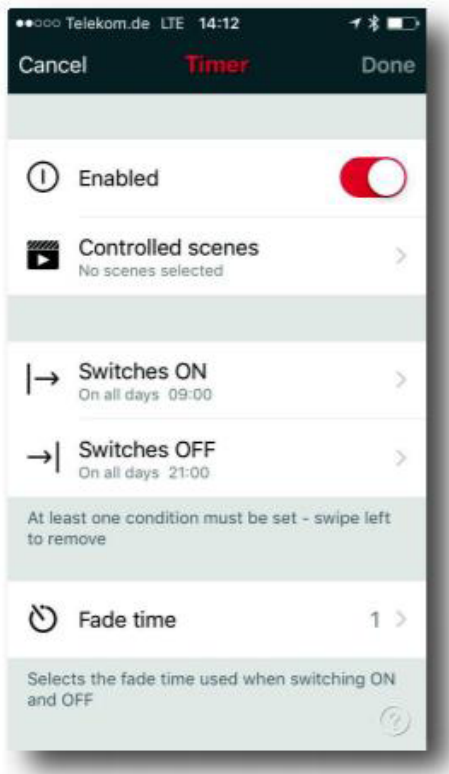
●●○○○ Telekom.de LTE 14:12

Cancel Timer Done

Enabled

Controlled scenes
No scenes selected

Switches ON
On all days 09:00

Switches OFF
On all days 21:00

At least one condition must be set - swipe left to remove

Fade time 1

Selects the fade time used when switching ON and OFF

?